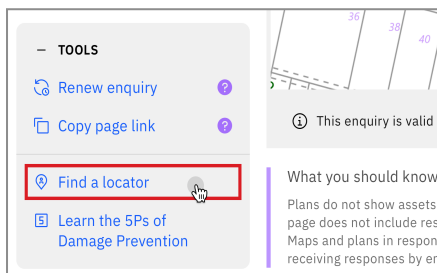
— TOOLS

Renew enquiry ?

Copy page link ?

Find a locator

Learn the 5Ps of Damage Prevention

36

38

40

This enquiry is valid

What you should know

Plans do not show assets
page does not include res
Maps and plans in respon
receiving responses by e